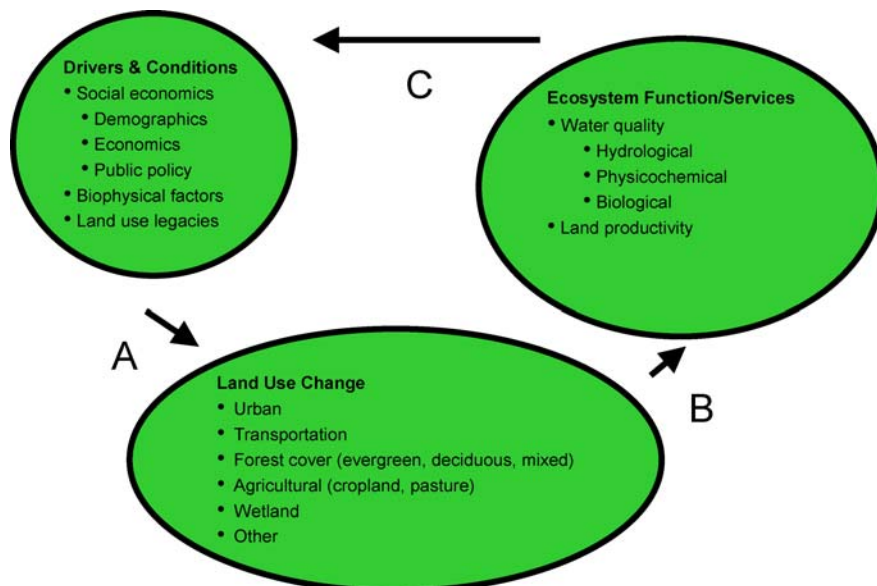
Drivers & Conditions
- Social economics
  - Demographics
  - Economics
  - Public policy
- Biophysical factors
- Land use legacies

C

Ecosystem Function/Services
- Water quality
  - Hydrological
  - Physicochemical
  - Biological
- Land productivity

A

Land Use Change
- Urban
- Transportation
- Forest cover (evergreen, deciduous, mixed)
- Agricultural (cropland, pasture)
- Wetland
- Other

B